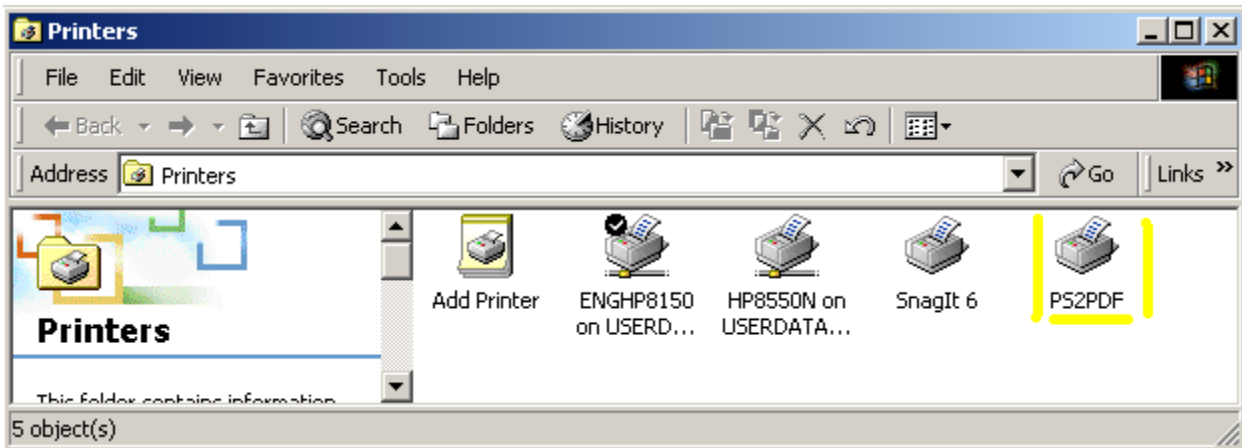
Printers

File Edit View Favorites Tools Help

Back Search Folders History

Address Printers Go Links »

Printers

This folder contains information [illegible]

Add Printer

ENGHP8150 on USERD...

HP8550N on USERDATA...

SnagIt 6

PS2PDF

5 object(s)